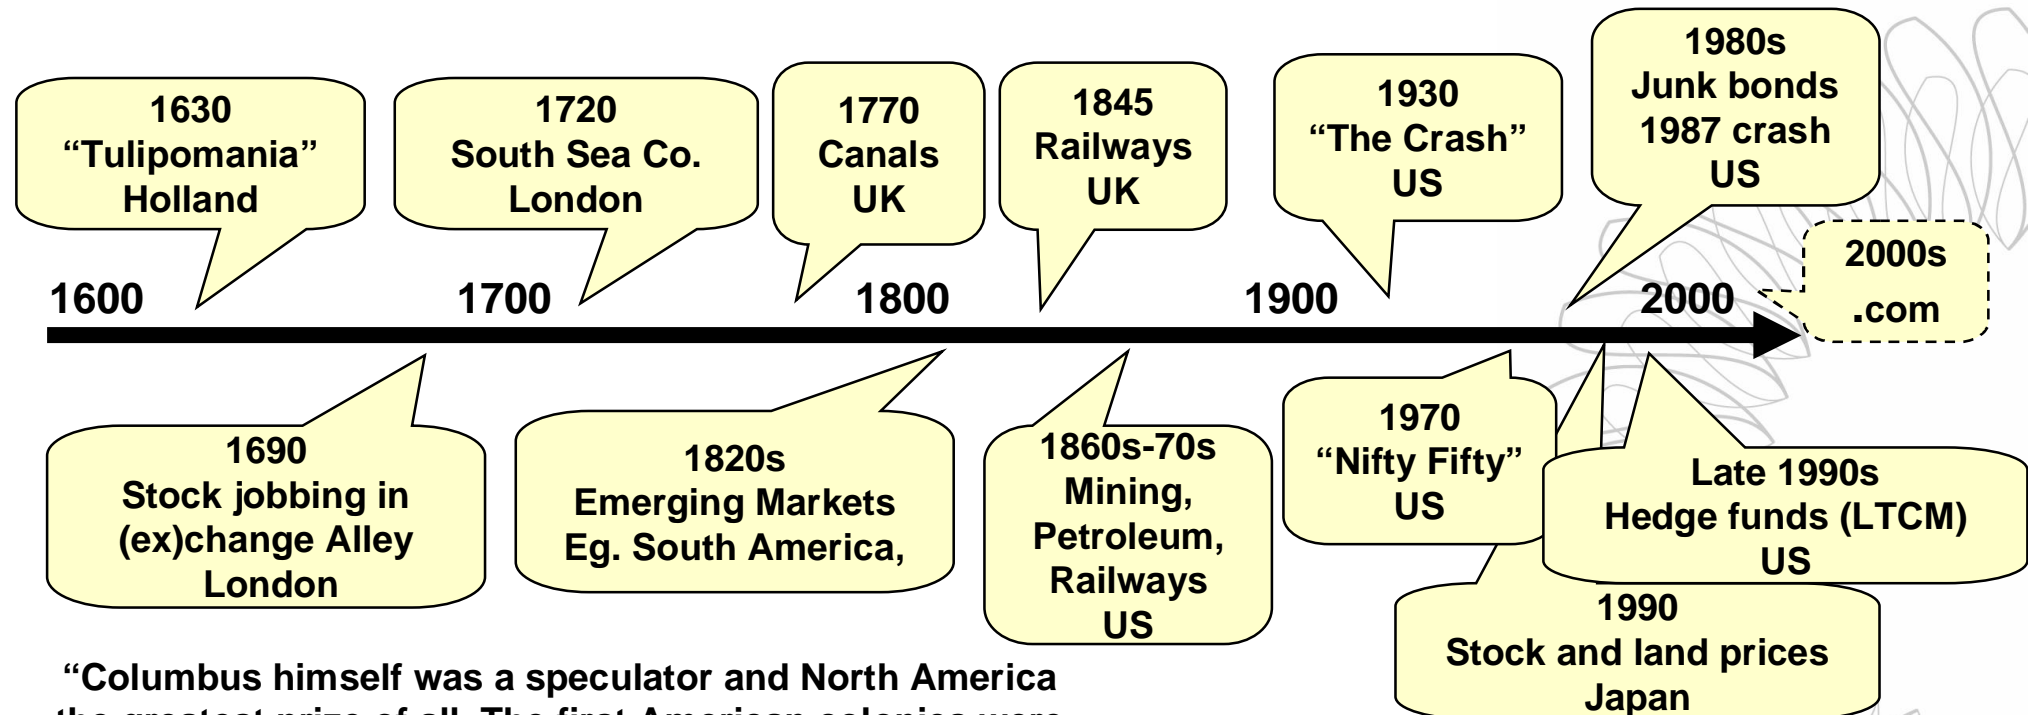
1630
"Tulipomania"
Holland

1720
South Sea Co.
London

1770
Canals
UK

1845
Railways
UK

1930
"The Crash"
US

1980s
Junk bonds
1987 crash
US

2000s
.com

1600 1700 1800 1900 2000

1690
Stock jobbing in (ex)change Alley
London

1820s
Emerging Markets
Eg. South America,

1860s-70s
Mining,
Petroleum,
Railways
US

1970
"Nifty Fifty"
US

Late 1990s
Hedge funds (LTCM)
US

1990
Stock and land prices
Japan

"Columbus himself was a speculator and North America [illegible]